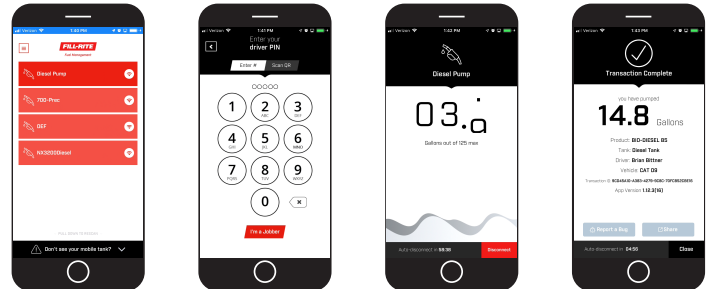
Verizon 1:40 PM

FILL-RITE
Fuel Management

Diesel Pump

700-Proc

DEF

NX3250Diesel

FILL-RITE PRODUCT

Don't see your mobile tank?

Verizon 1:41 PM

Enter your driver PIN

Enter # Scan QR

1
2 ABC
3 DEF
4 GHI
5 JKL
6 MNO
7 PQRS
8 TUV
9 WXYZ
0

I'm a Jobber

Verizon 1:42 PM

Diesel Pump

03.0

Gallons out of 125 max

Auto disconnect in 59:38

Disconnect

Verizon

Transaction Complete

you have pumped

14.8 Gallons

Product: BIO-DIESEL B5

Tank: Diesel Tank

Driver: Brian Bittner

Vehicle: CAT D8

Transaction ID: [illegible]

App Version: 1.12.3(10)

Report a Bug

Share

Auto disconnect in 54:56

Close